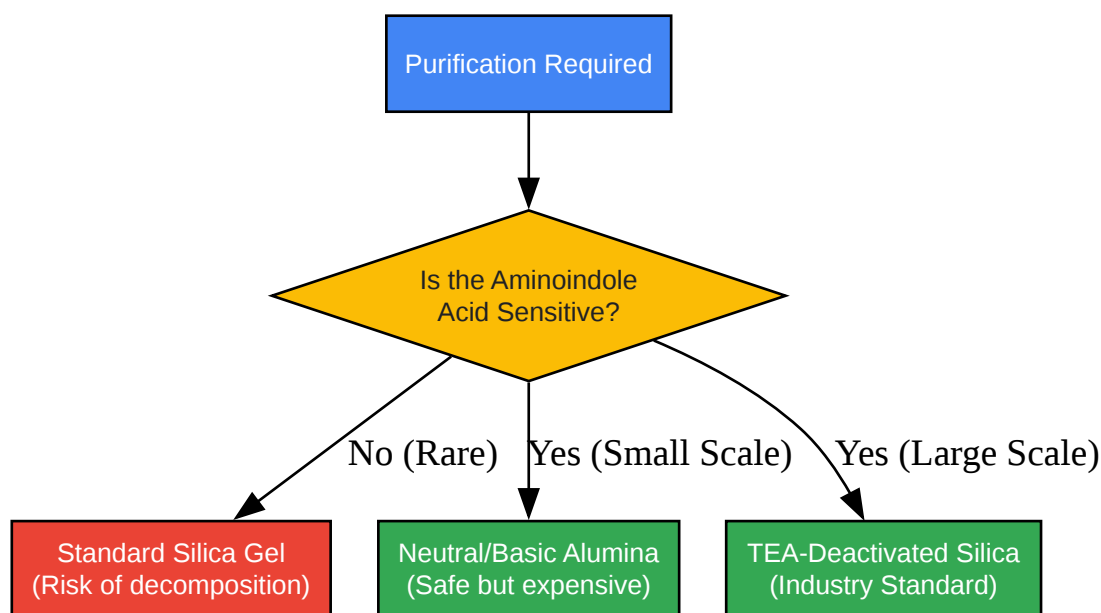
Purification Required

Is the Aminoindole Acid Sensitive?

No (Rare)

Yes (Small Scale)

Yes (Large Scale)

Standard Silica Gel (Risk of decomposition)

Neutral/Basic Alumina (Safe but expensive)

TEA-Deactivated Silica (Industry Standard)